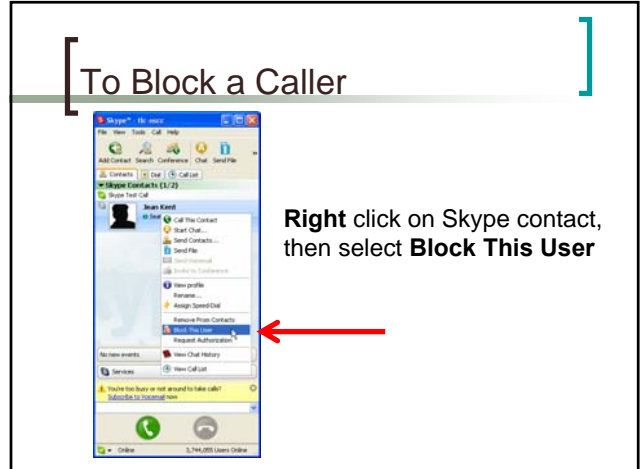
To Block a Caller

Skype™ - tlc-mccc
File View Tools Call Help
Add Contact Search Conference Chat Send File
Contacts Dial Call List
Skype Contacts (1/2)
Skype Test Call
Jean Kent
Call This Contact
Start Chat...
Send Contacts...
Send File
Send Voicemail
Invite to Conference
View profile
Rename...
Assign Speed-Dial
Remove From Contacts
Block This User
Request Authorization
No new events
View Chat History
Services
View Call List
You're too busy or not around to take calls? Subscribe to Voicemail now
Online
5,744,055 Users Online

**Right** click on Skype contact, then select **Block This User**